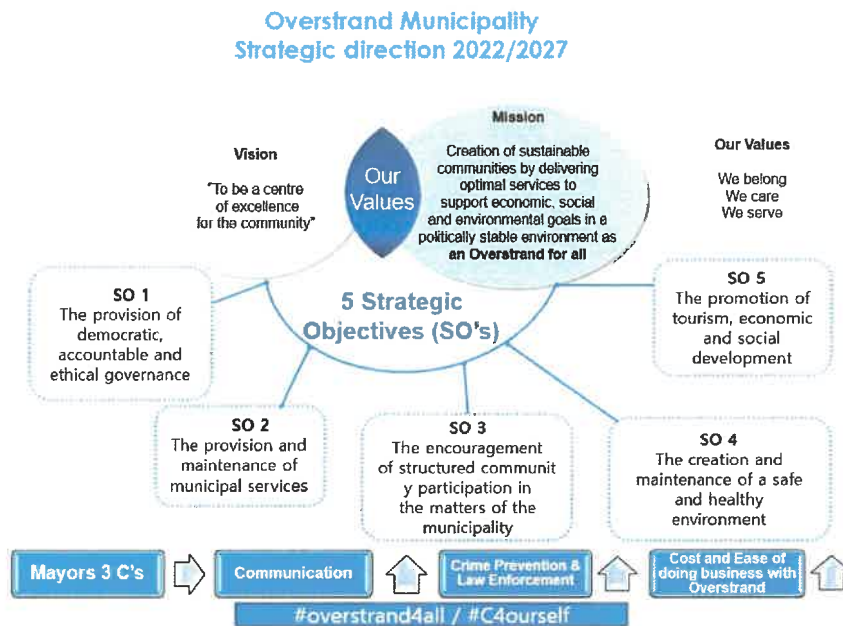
Overstrand Municipality
Strategic direction 2022/2027

Vision

"To be a centre of excellence for the community"

Our Values

Mission

Creation of sustainable communities by delivering optimal services to support economic, social and environmental goals in a politically stable environment as **an Overstrand for all**

Our Values

We belong
We care
We serve

5 Strategic Objectives (SO's)

SO 1
The provision of democratic, accountable and ethical governance

SO 5
The promotion of tourism, economic and social development

SO 2
The provision and maintenance of municipal services

SO 3
The encouragement of structured communit y participation in the matters of the municipality

SO 4
The creation and maintenance of a safe and healthy environment

Mayors 3 C's

Communication

Crime Prevention & Law Enforcement

Cost and Ease of doing business with Overstrand

#overstrand4all / #C4ourself